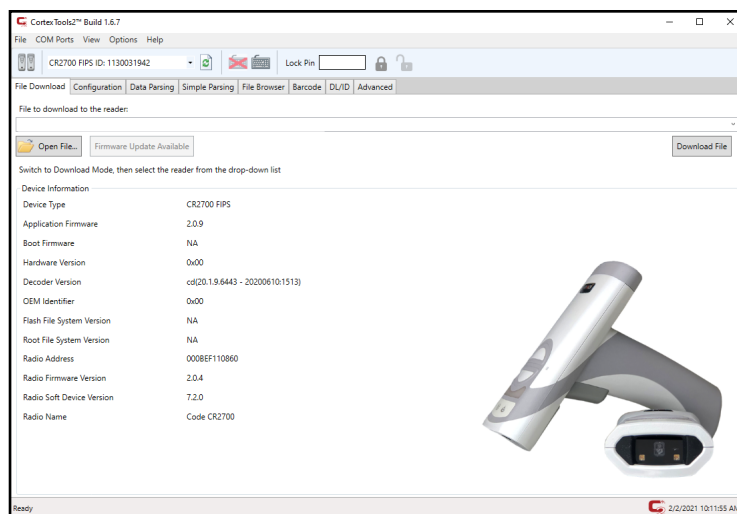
CortexTools2™ Build 1.6.7

File COM Ports View Options Help

CR2700 FIPS ID: 1130031942

Lock Pin

File Download | Configuration | Data Parsing | Simple Parsing | File Browser | Barcode | DL/ID | Advanced

File to download to the reader:

Open File...

Firmware Update Available

Download File

Switch to Download Mode, then select the reader from the drop-down list

Device Information

| | |
|---|---|
| Device Type | CR2700 FIPS |
| Application Firmware | 2.0.9 |
| Boot Firmware | NA |
| Hardware Version | 0x00 |
| Decoder Version | cd(20.1.9.6443 - 20200610:1513) |
| OEM Identifier | 0x00 |
| Flash File System Version | NA |
| Root File System Version | NA |
| Radio Address | 000BEF110860 |
| Radio Firmware Version | 2.0.4 |
| Radio Soft Device Version | 7.2.0 |
| Radio Name | Code CR2700 |

Ready

2/2/2021 10:11:55 AM